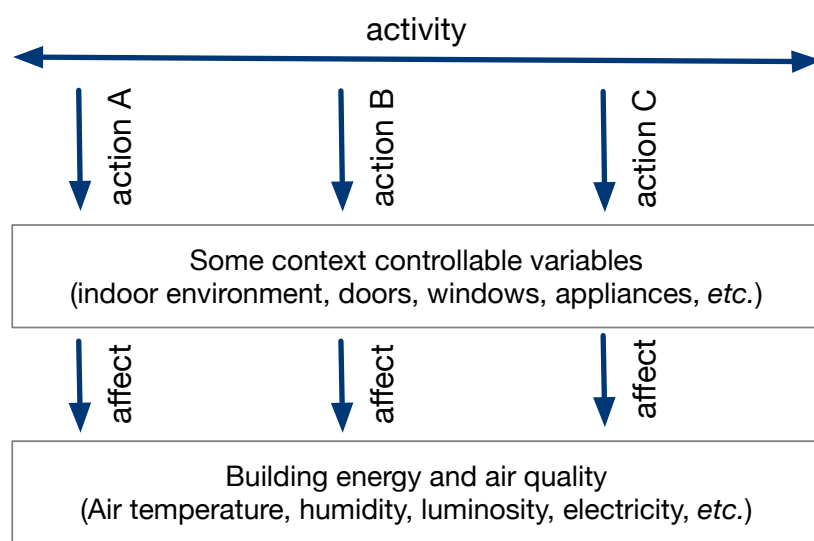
activity

action A

action B

action C

Some context controllable variables
(indoor environment, doors, windows, appliances, *etc.*)

affect

affect

affect

Building energy and air quality
(Air temperature, humidity, luminosity, electricity, *etc.*)